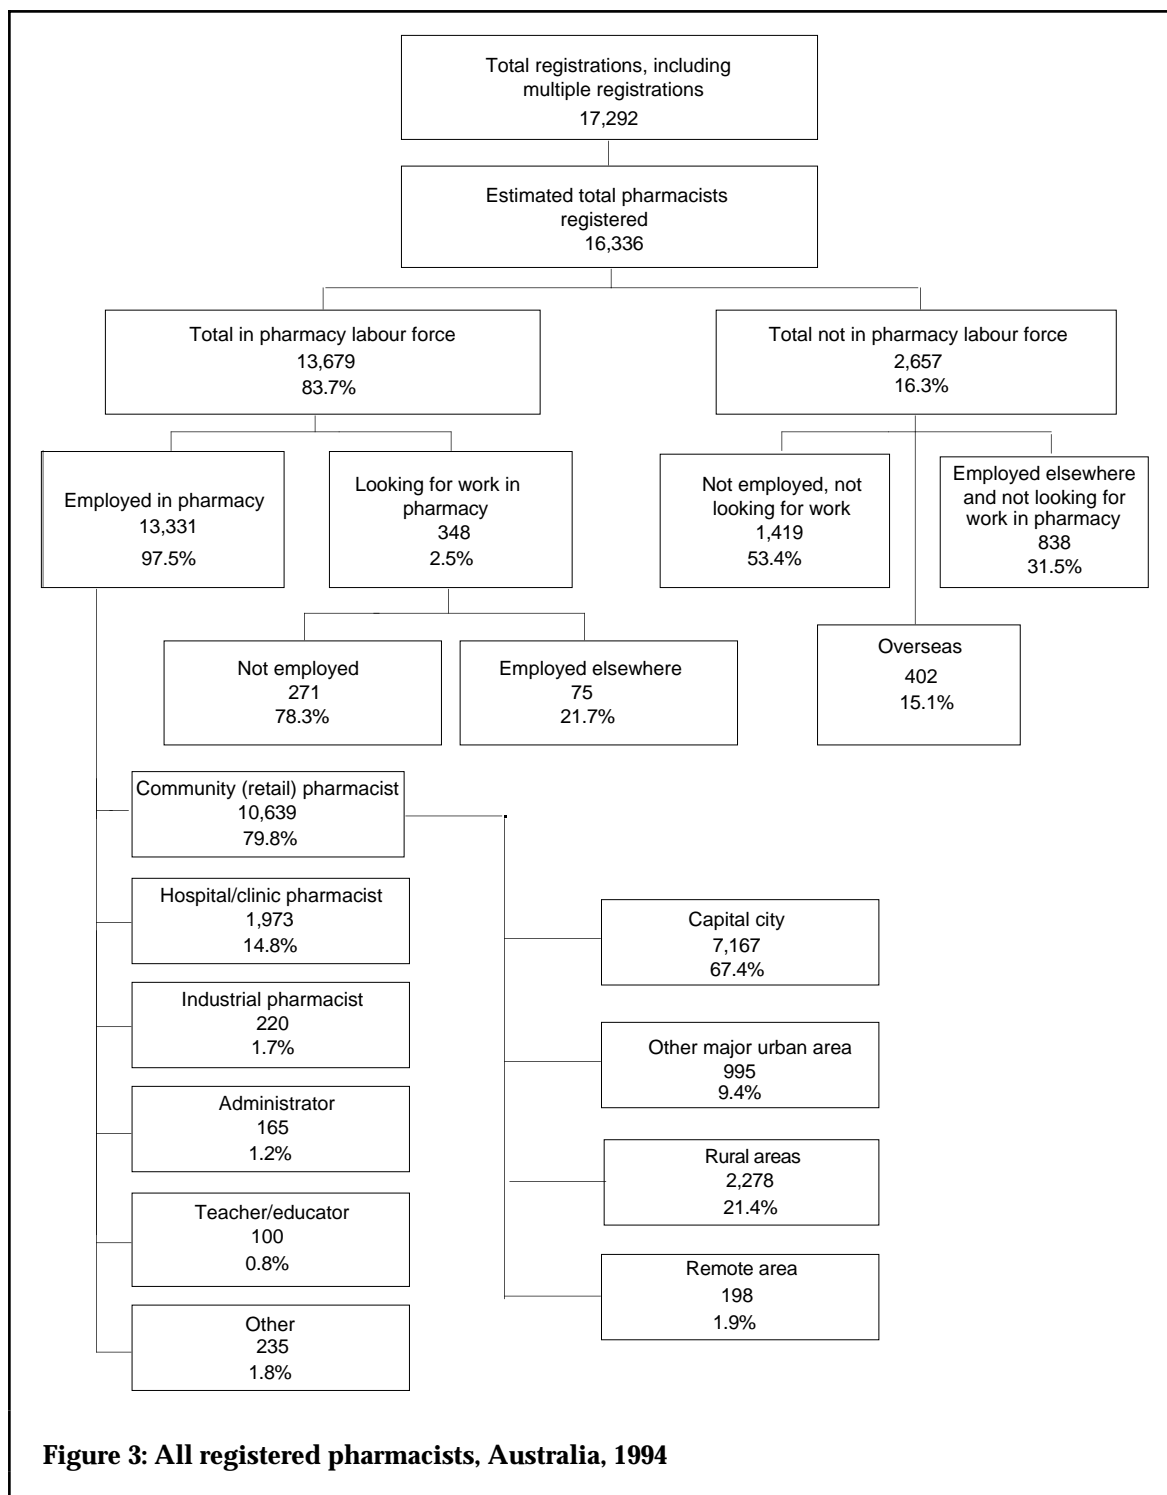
Total registrations, including multiple registrations
17,292

Estimated total pharmacists registered
16,336

Total in pharmacy labour force
13,679
83.7%

Total not in pharmacy labour force
2,657
16.3%

Employed in pharmacy
13,331
97.5%

Looking for work in pharmacy
348
2.5%

Not employed, not looking for work
1,419
53.4%

Employed elsewhere and not looking for work in pharmacy
838
31.5%

Not employed
271
78.3%

Employed elsewhere
75
21.7%

Overseas
402
15.1%

Community (retail) pharmacist
10,639
79.8%

Hospital/clinic pharmacist
1,973
14.8%

Industrial pharmacist
220
1.7%

Administrator
165
1.2%

Teacher/educator
100
0.8%

Other
235
1.8%

Capital city
7,167
67.4%

Other major urban area
995
9.4%

Rural areas
2,278
21.4%

Remote area
198
1.9%

Figure 3: All registered pharmacists, Australia, 1994